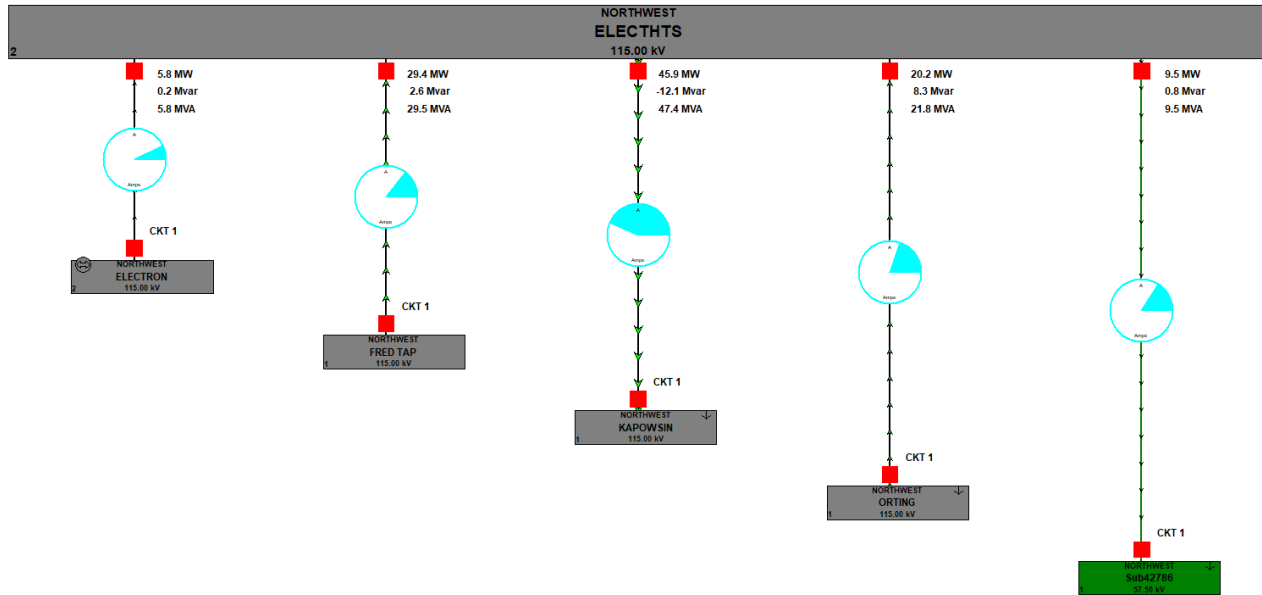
NORTHWEST
ELECTHTS
115.00 kV
2

5.8 MW
0.2 Mvar
5.8 MVA

A
Amps

CKT 1

NORTHWEST
ELECTRON
2 115.00 kV

29.4 MW
2.6 Mvar
29.5 MVA

A
Amps

CKT 1

NORTHWEST
FRED TAP
1 115.00 kV

45.9 MW
-12.1 Mvar
47.4 MVA

A
Amps

CKT 1

NORTHWEST
KAPOWSIN
1 115.00 kV

20.2 MW
8.3 Mvar
21.8 MVA

A
Amps

CKT 1

NORTHWEST
ORTING
1 115.00 kV

9.5 MW
0.8 Mvar
9.5 MVA

A
Amps

CKT 1

NORTHWEST
Sub42786
1 57.50 kV